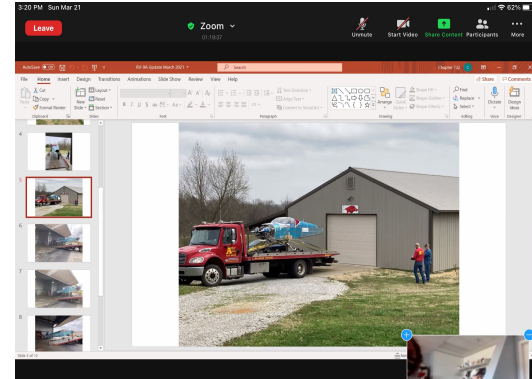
3:20 PM Sun Mar 21
62%
Leave
Zoom
01:18:37
Unmute
Start Video
Share Content
Participants
More
AutoSave
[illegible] Update March 2021
Search
File
Home
Insert
Design
Transitions
Animations
Slide Show
Review
View
Help
Share
Comments
Paste
Cut
Copy
Format Painter
Clipboard
New Slide
Layout
Reset
Section
Slides
Font
Paragraph
Text Direction
Align Text
Convert to SmartArt
Drawing
Arrange
Quick Styles
Shape Fill
Shape Outline
Shape Effects
Find
Replace
Select
Editing
Dictate
Voice
Design Ideas
Designer
4
5
6
7
8
Slide 5 of 13